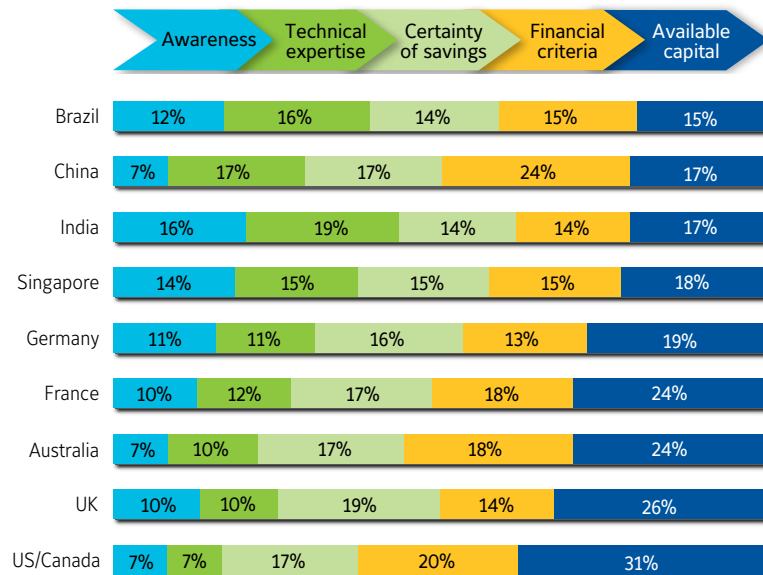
Awareness | Technical expertise | Certainty of savings | Financial criteria | Available capital

| | Awareness | Technical expertise | Certainty of savings | Financial criteria | Available capital |
|---|---|---|---|---|---|
| Brazil | 12% | 16% | 14% | 15% | 15% |
| China | 7% | 17% | 17% | 24% | 17% |
| India | 16% | 19% | 14% | 14% | 17% |
| Singapore | 14% | 15% | 15% | 15% | 18% |
| Germany | 11% | 11% | 16% | 13% | 19% |
| France | 10% | 12% | 17% | 18% | 24% |
| Australia | 7% | 10% | 17% | 18% | 24% |
| UK | 10% | 10% | 19% | 14% | 26% |
| US/Canada | 7% | 7% | 17% | 20% | 31% |